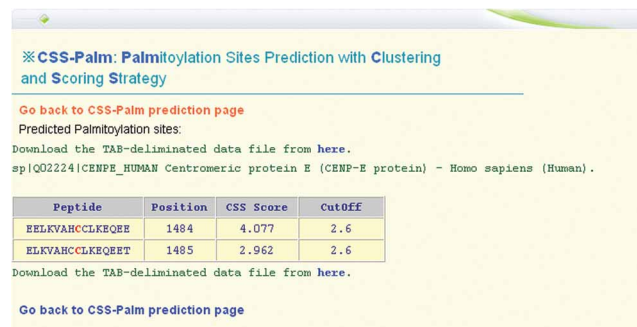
※CSS-Palm: Palmitoylation Sites Prediction with Clustering and Scoring Strategy

Go back to CSS-Palm prediction page

Predicted Palmitoylation sites:

Download the TAB-deliminated data file from here.

sp|Q02224|CENPE_HUMAN Centromeric protein E (CENP-E protein) - Homo sapiens (Human).

| Peptide | Position | CSS Score | CutOff |
|---|---|---|---|
| EELKVAHCCLKEQEE | 1484 | 4.077 | 2.6 |
| ELKVAHCCLKEQEET | 1485 | 2.962 | 2.6 |

Download the TAB-deliminated data file from here.

Go back to CSS-Palm prediction page